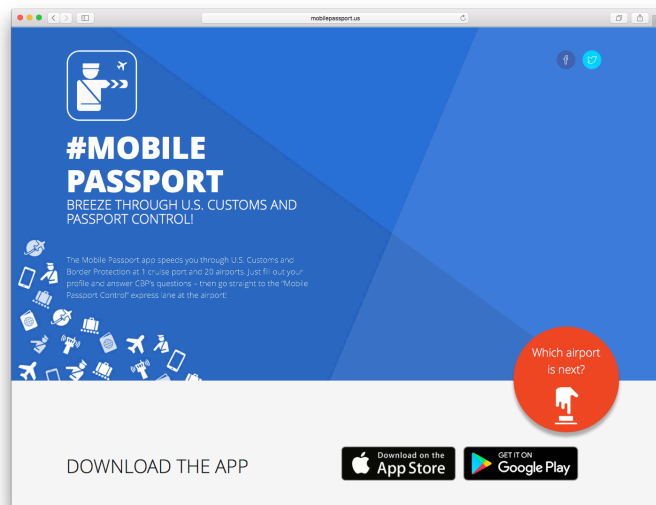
mobilepassport.us

#MOBILE PASSPORT

BREEZE THROUGH U.S. CUSTOMS AND PASSPORT CONTROL!

The Mobile Passport app speeds you through U.S. Customs and Border Protection at 1 cruise port and 20 airports. Just fill out your profile and answer CBP's questions – then go straight to the "Mobile Passport Control" express lane at the airport!

Which airport is next?

DOWNLOAD THE APP

Download on the App Store

GET IT ON Google Play